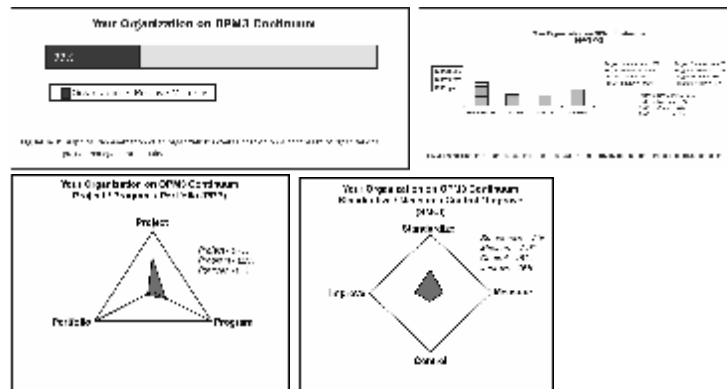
Your Organization on OPM3 Continuum

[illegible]

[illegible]

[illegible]

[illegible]

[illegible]

Your Organization on OPM3 Continuum
Project / Program / Portfolio (PPP)

Project

Project - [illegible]
Program - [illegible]
Portfolio - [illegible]

Portfolio

Program

Your Organization on OPM3 Continuum
Standardize / Measure / Control / Improve (SMCI)

Standardize

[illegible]

Improve

Measure

Control